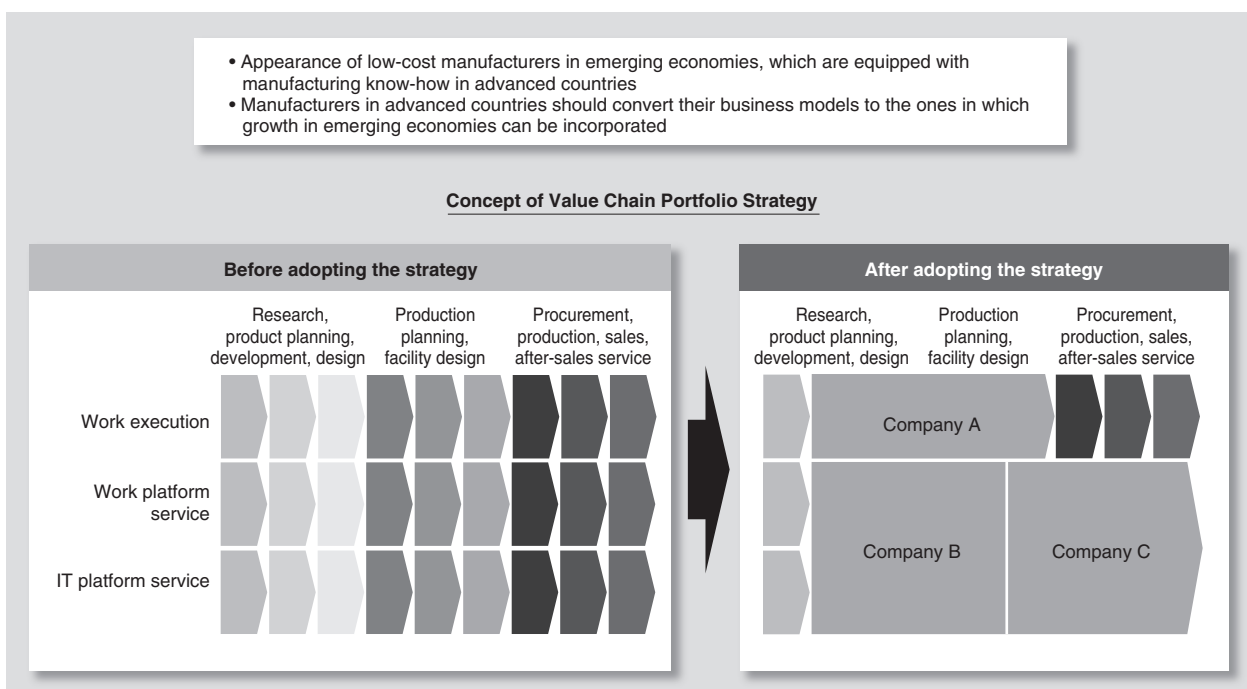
• Appearance of low-cost manufacturers in emerging economies, which are equipped with manufacturing know-how in advanced countries
• Manufacturers in advanced countries should convert their business models to the ones in which growth in emerging economies can be incorporated

Concept of Value Chain Portfolio Strategy

Before adopting the strategy

Research, product planning, development, design

Production planning, facility design

Procurement, production, sales, after-sales service

Work execution

Work platform service

IT platform service

After adopting the strategy

Research, product planning, development, design

Production planning, facility design

Procurement, production, sales, after-sales service

Company A

Company B

Company C